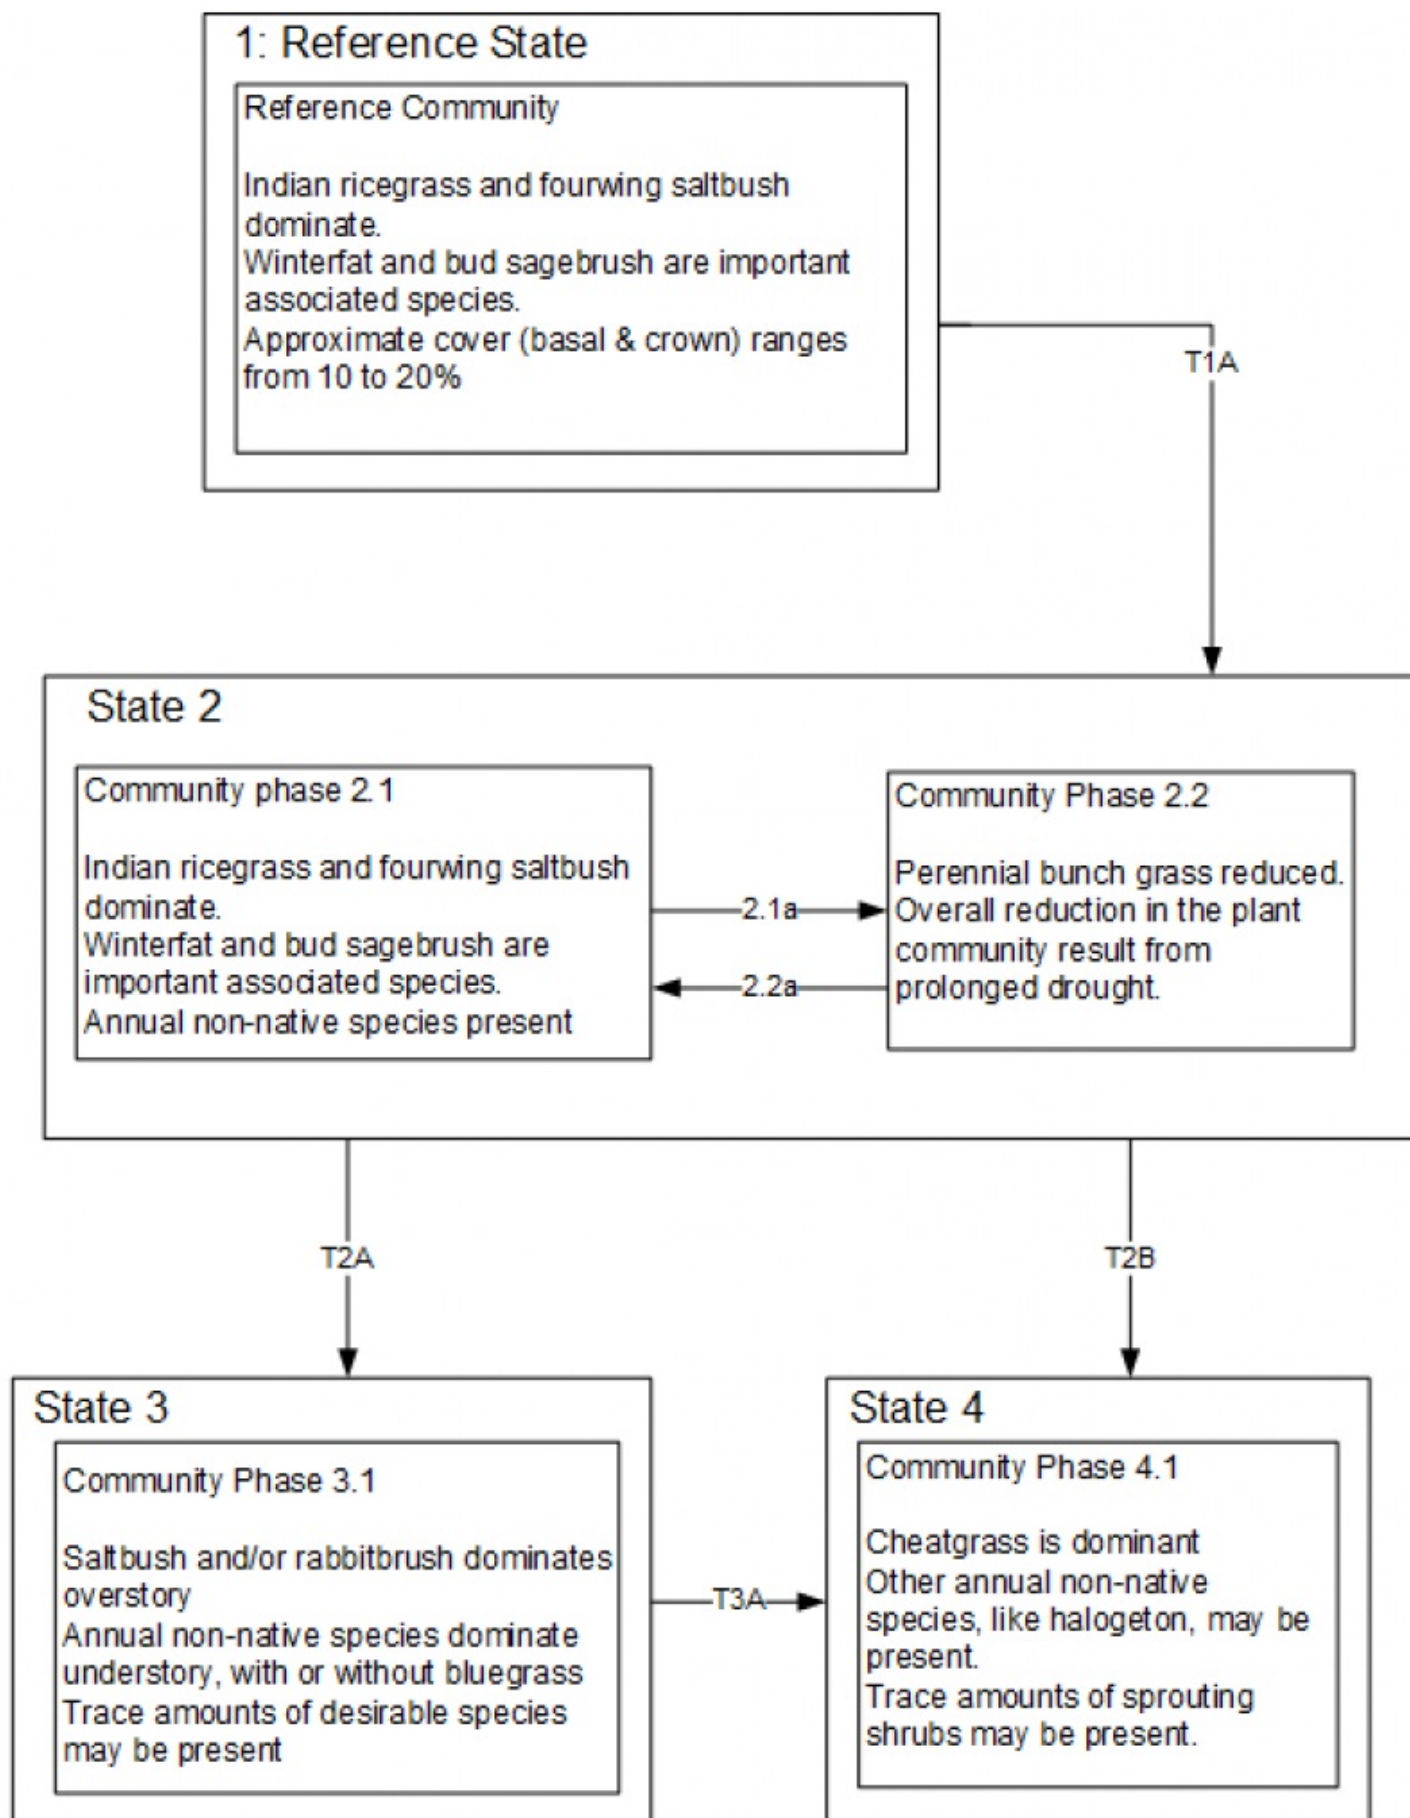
1: Reference State

Reference Community

Indian ricegrass and fourwing saltbush dominate.
Winterfat and bud sagebrush are important associated species.
Approximate cover (basal & crown) ranges from 10 to 20%

T1A

State 2

Community phase 2.1

Indian ricegrass and fourwing saltbush dominate.
Winterfat and bud sagebrush are important associated species.
Annual non-native species present

2.1a

2.2a

Community Phase 2.2

Perennial bunch grass reduced.
Overall reduction in the plant community result from prolonged drought.

T2A

T2B

State 3

Community Phase 3.1

Saltbush and/or rabbitbrush dominates overstory
Annual non-native species dominate understory, with or without bluegrass
Trace amounts of desirable species may be present

T3A

State 4

Community Phase 4.1

Cheatgrass is dominant
Other annual non-native species, like halogeton, may be present.
Trace amounts of sprouting shrubs may be present.